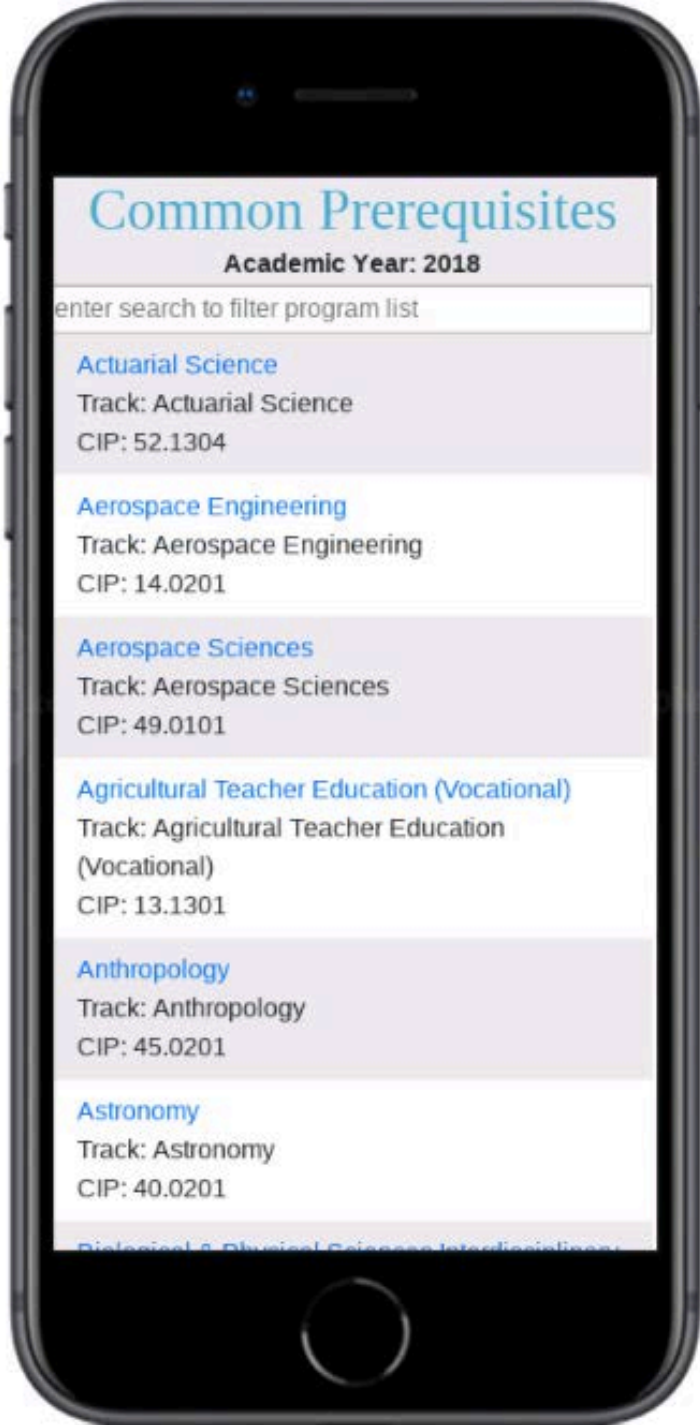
Common Prerequisites

Academic Year: 2018

enter search to filter program list

Actuarial Science
Track: Actuarial Science
CIP: 52.1304

Aerospace Engineering
Track: Aerospace Engineering
CIP: 14.0201

Aerospace Sciences
Track: Aerospace Sciences
CIP: 49.0101

Agricultural Teacher Education (Vocational)
Track: Agricultural Teacher Education (Vocational)
CIP: 13.1301

Anthropology
Track: Anthropology
CIP: 45.0201

Astronomy
Track: Astronomy
CIP: 40.0201

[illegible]